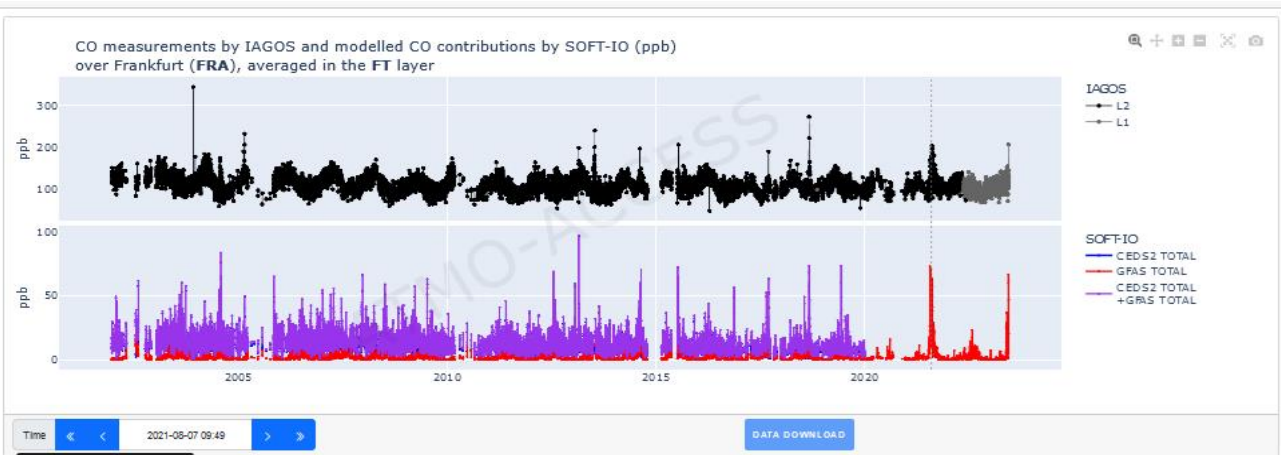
CO measurements by IAGOS and modelled CO contributions by SOFT-IO (ppb)
over Frankfurt (**FRA**), averaged in the **FT** layer

ppb
300
200
100

IAGOS
L2
L1

ppb
100
50
0

SOFT-IO
CEDS2 TOTAL
GFAS TOTAL
CEDS2 TOTAL +GFAS TOTAL

2005
2010
2015
2020

DEMO-ACCESS

Time « ‹ 2021-08-07 09:49 › »

DATA DOWNLOAD